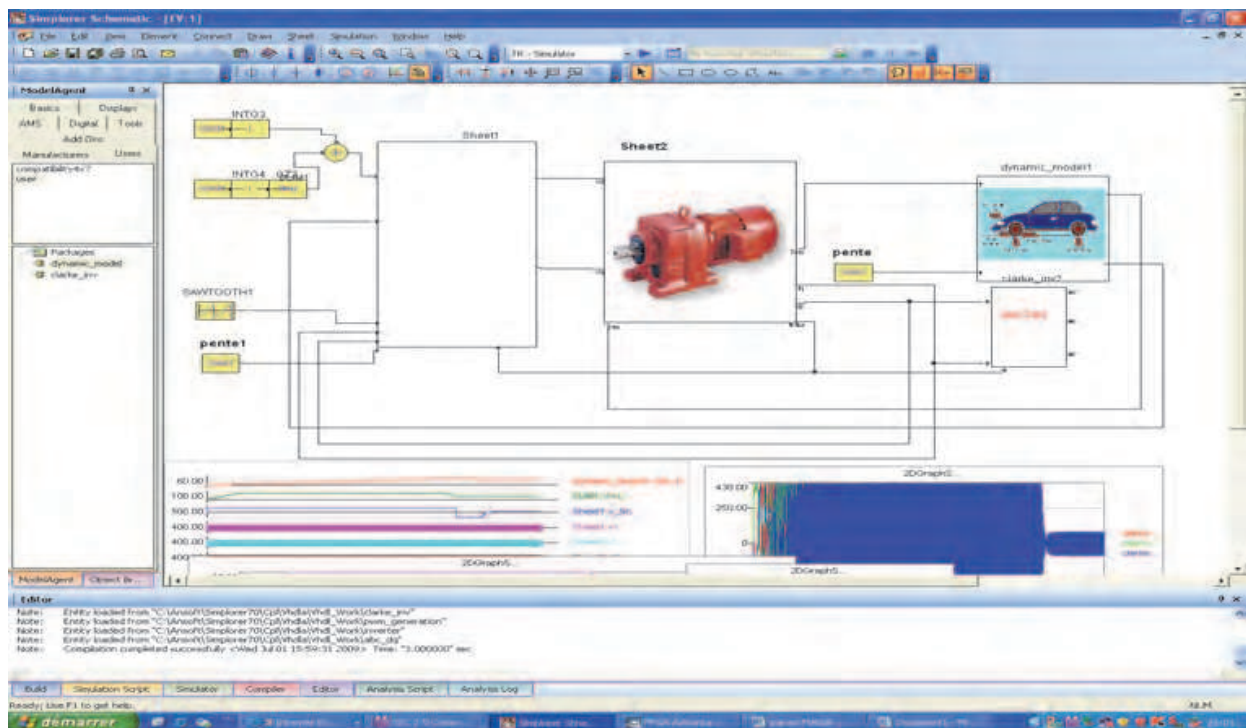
Simplorer Schematic - [TV:1]

File Edit View Element Connect Draw Sheet Simulation Window Help

TR - Simulator

ModelAgent

Basics Displays

AMS Digital Tools

Add On

Manufacturers User

compatibility4v7
user

Packages
dynamic_model
clarke_inv

ModelAgent Object Br...

INTG3

INTG4

Sheet1

Sheet2

dynamic_model1

pente

clarke_inv2

SAWTOOTH1

pente1

60.00
100.00
500.00
400.00
400.00
400

2DGraph5

430.00
250.00
0

2DGraph5

2DGraph5

Editor

Note: Entity loaded from "C:\Ansoft\Simplorer70\Cpl\Vhdla\Vhdl_Work\clarke_inv"
Note: Entity loaded from "C:\Ansoft\Simplorer70\Cpl\Vhdla\Vhdl_Work\pwm_generation"
Note: Entity loaded from "C:\Ansoft\Simplorer70\Cpl\Vhdla\Vhdl_Work\inverter"
Note: Entity loaded from "C:\Ansoft\Simplorer70\Cpl\Vhdla\Vhdl_Work\abc_dq"
Note: Compilation completed successfully <Wed Jul 01 15:59:31 2009> Time: "3.000000" sec

Build Simulation Script Simulator Compiler Editor Analysis Script Analysis Log

Ready, Use F1 to get help.

NUM

démarrer